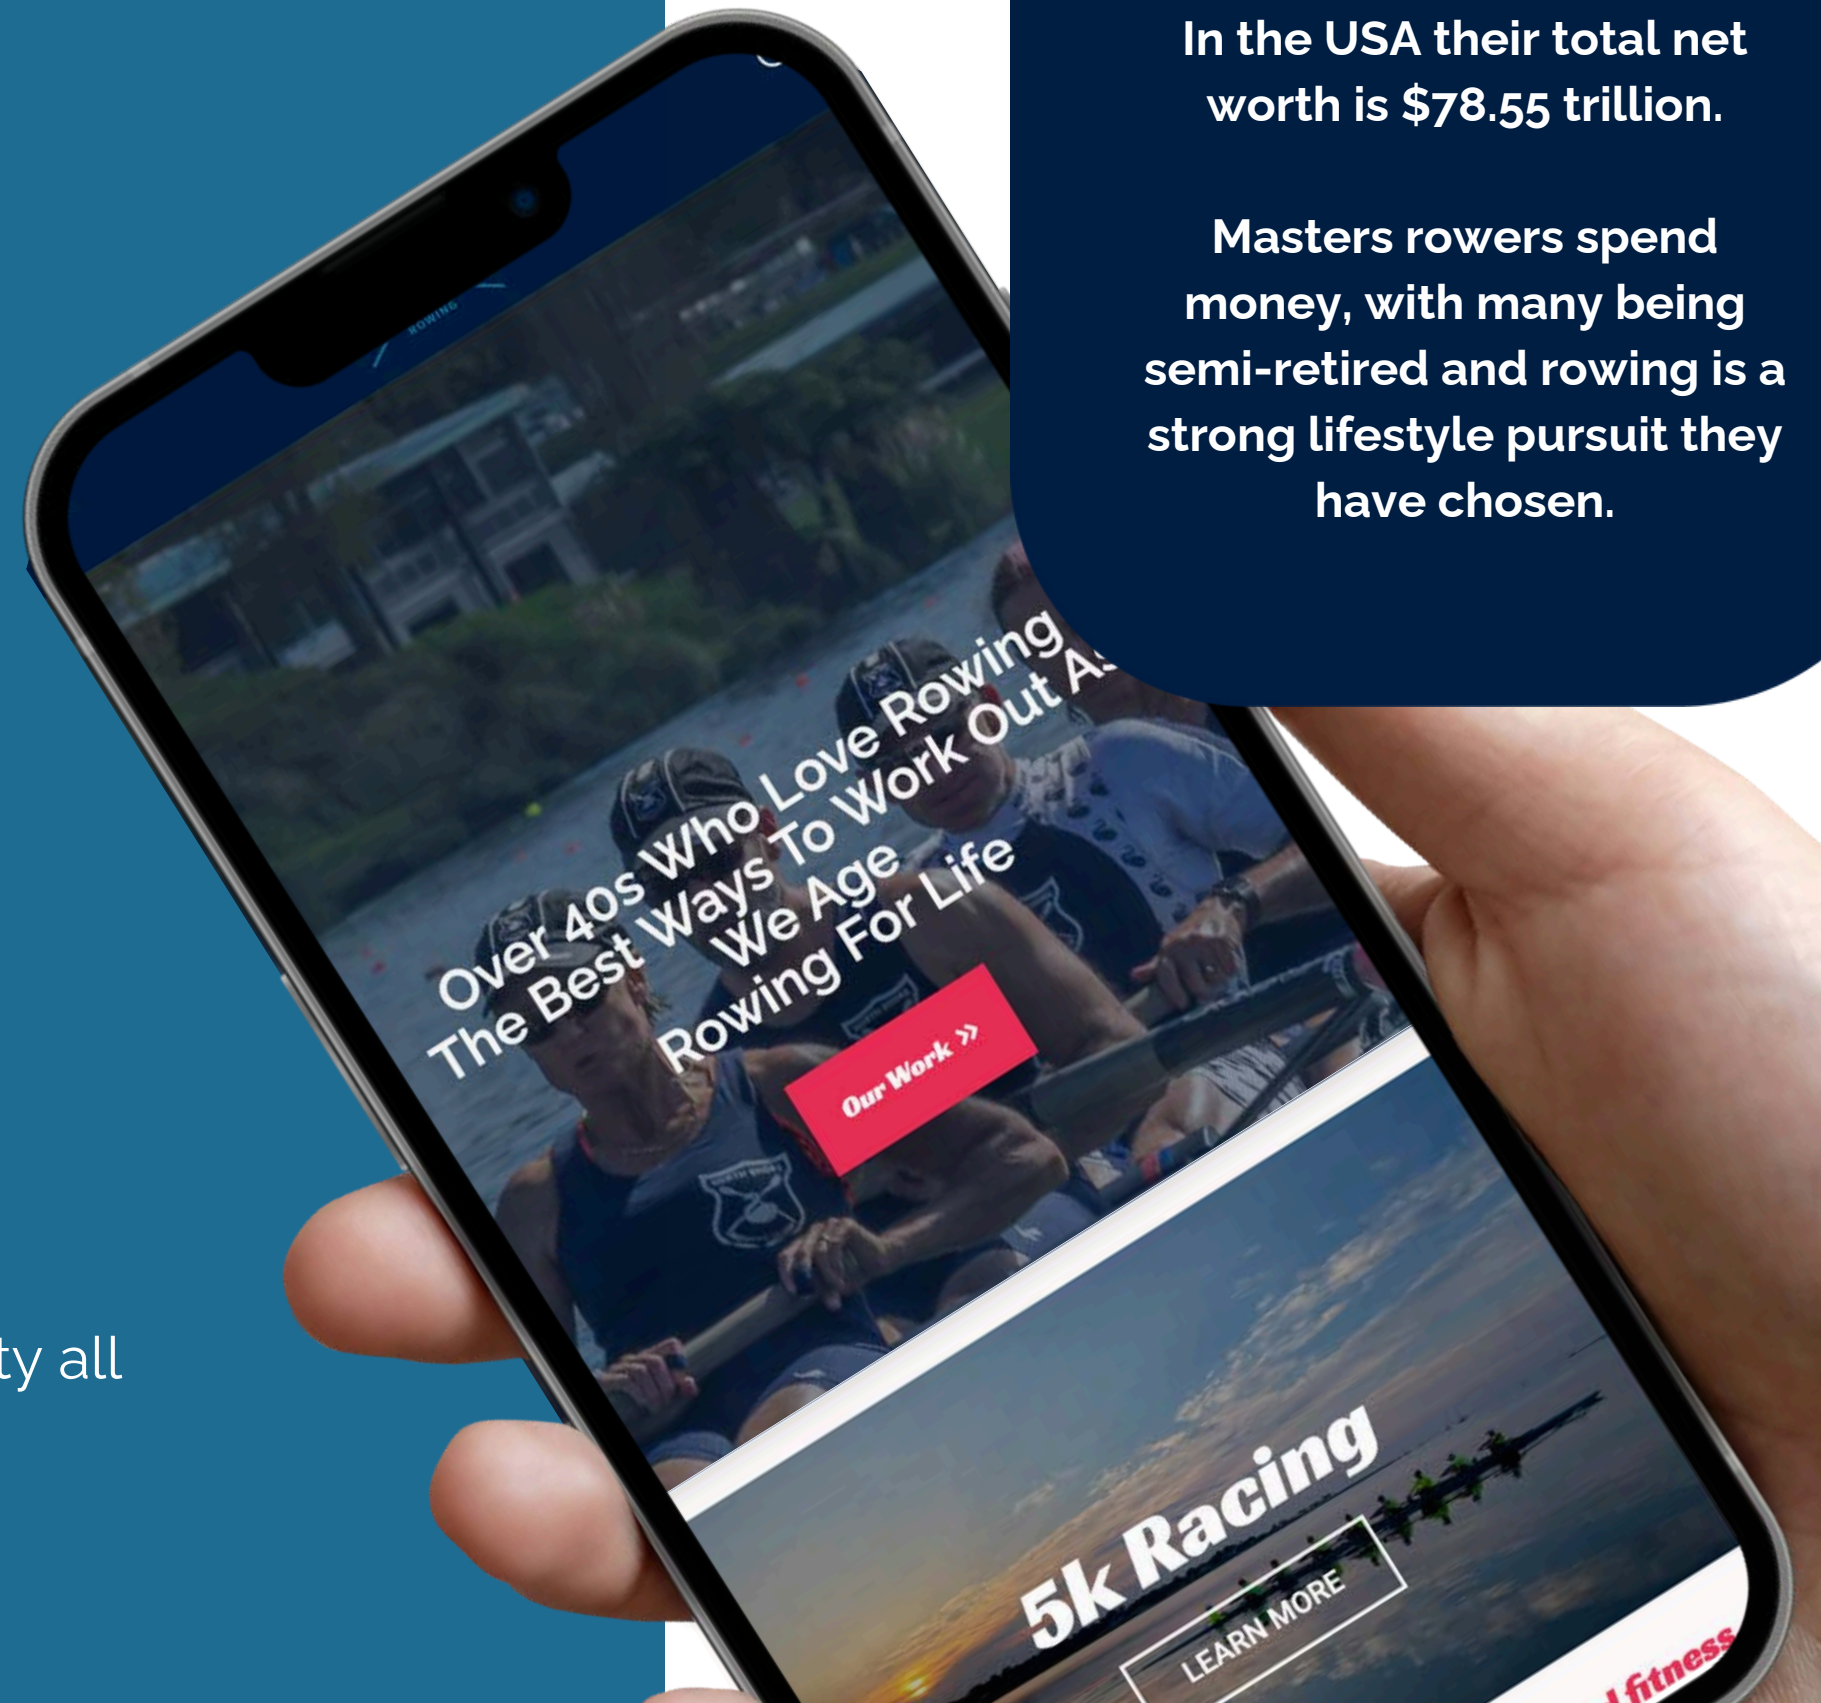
In the USA their total net worth is $78.55 trillion.

Masters rowers spend money, with many being semi-retired and rowing is a strong lifestyle pursuit they have chosen.

ty all

ROWING

Over 40s Who Love Rowing
The Best Ways To Work Out A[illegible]
We Age
Rowing For Life

Our Work »

5k Racing

LEARN MORE

fitness